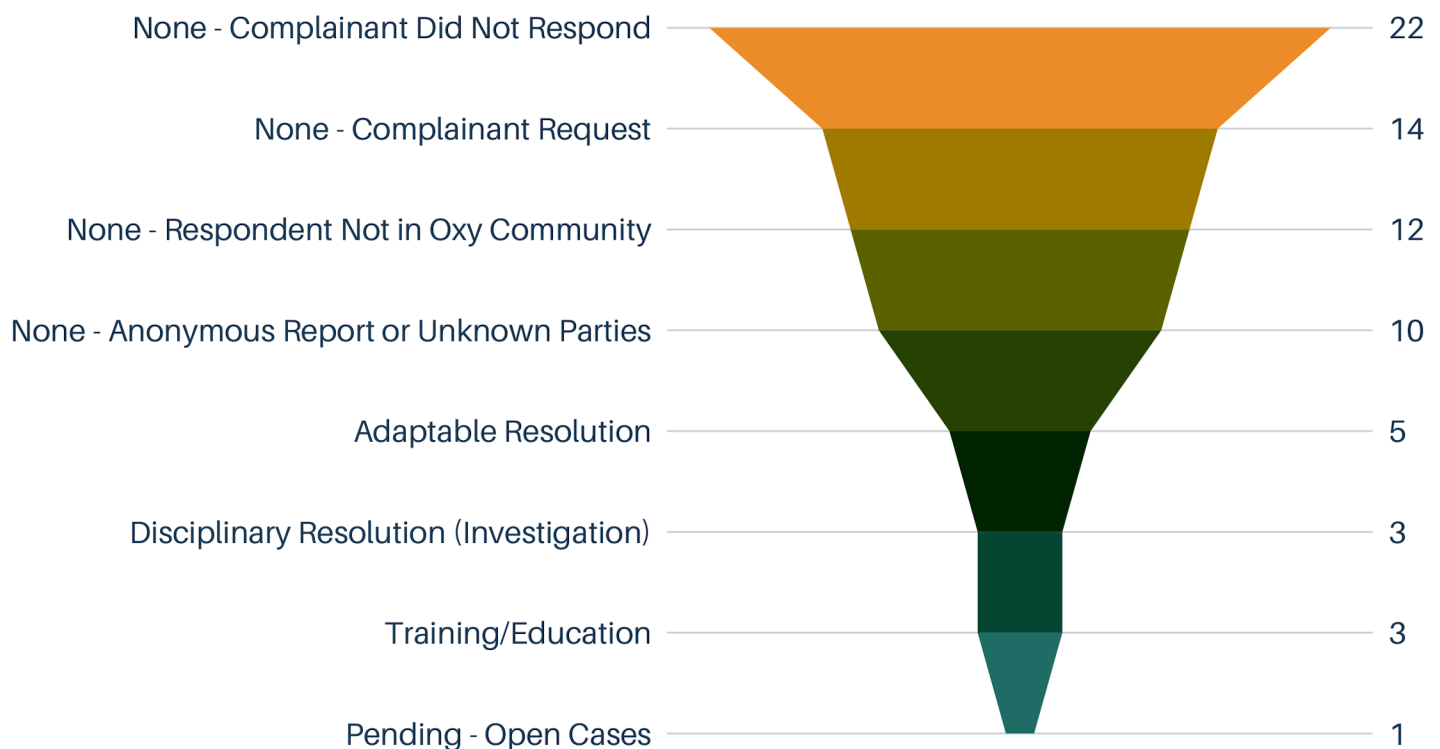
None - Complainant Did Not Respond 22
None - Complainant Request 14
None - Respondent Not in Oxy Community 12
None - Anonymous Report or Unknown Parties 10
Adaptable Resolution 5
Disciplinary Resolution (Investigation) 3
Training/Education 3
Pending - Open Cases 1